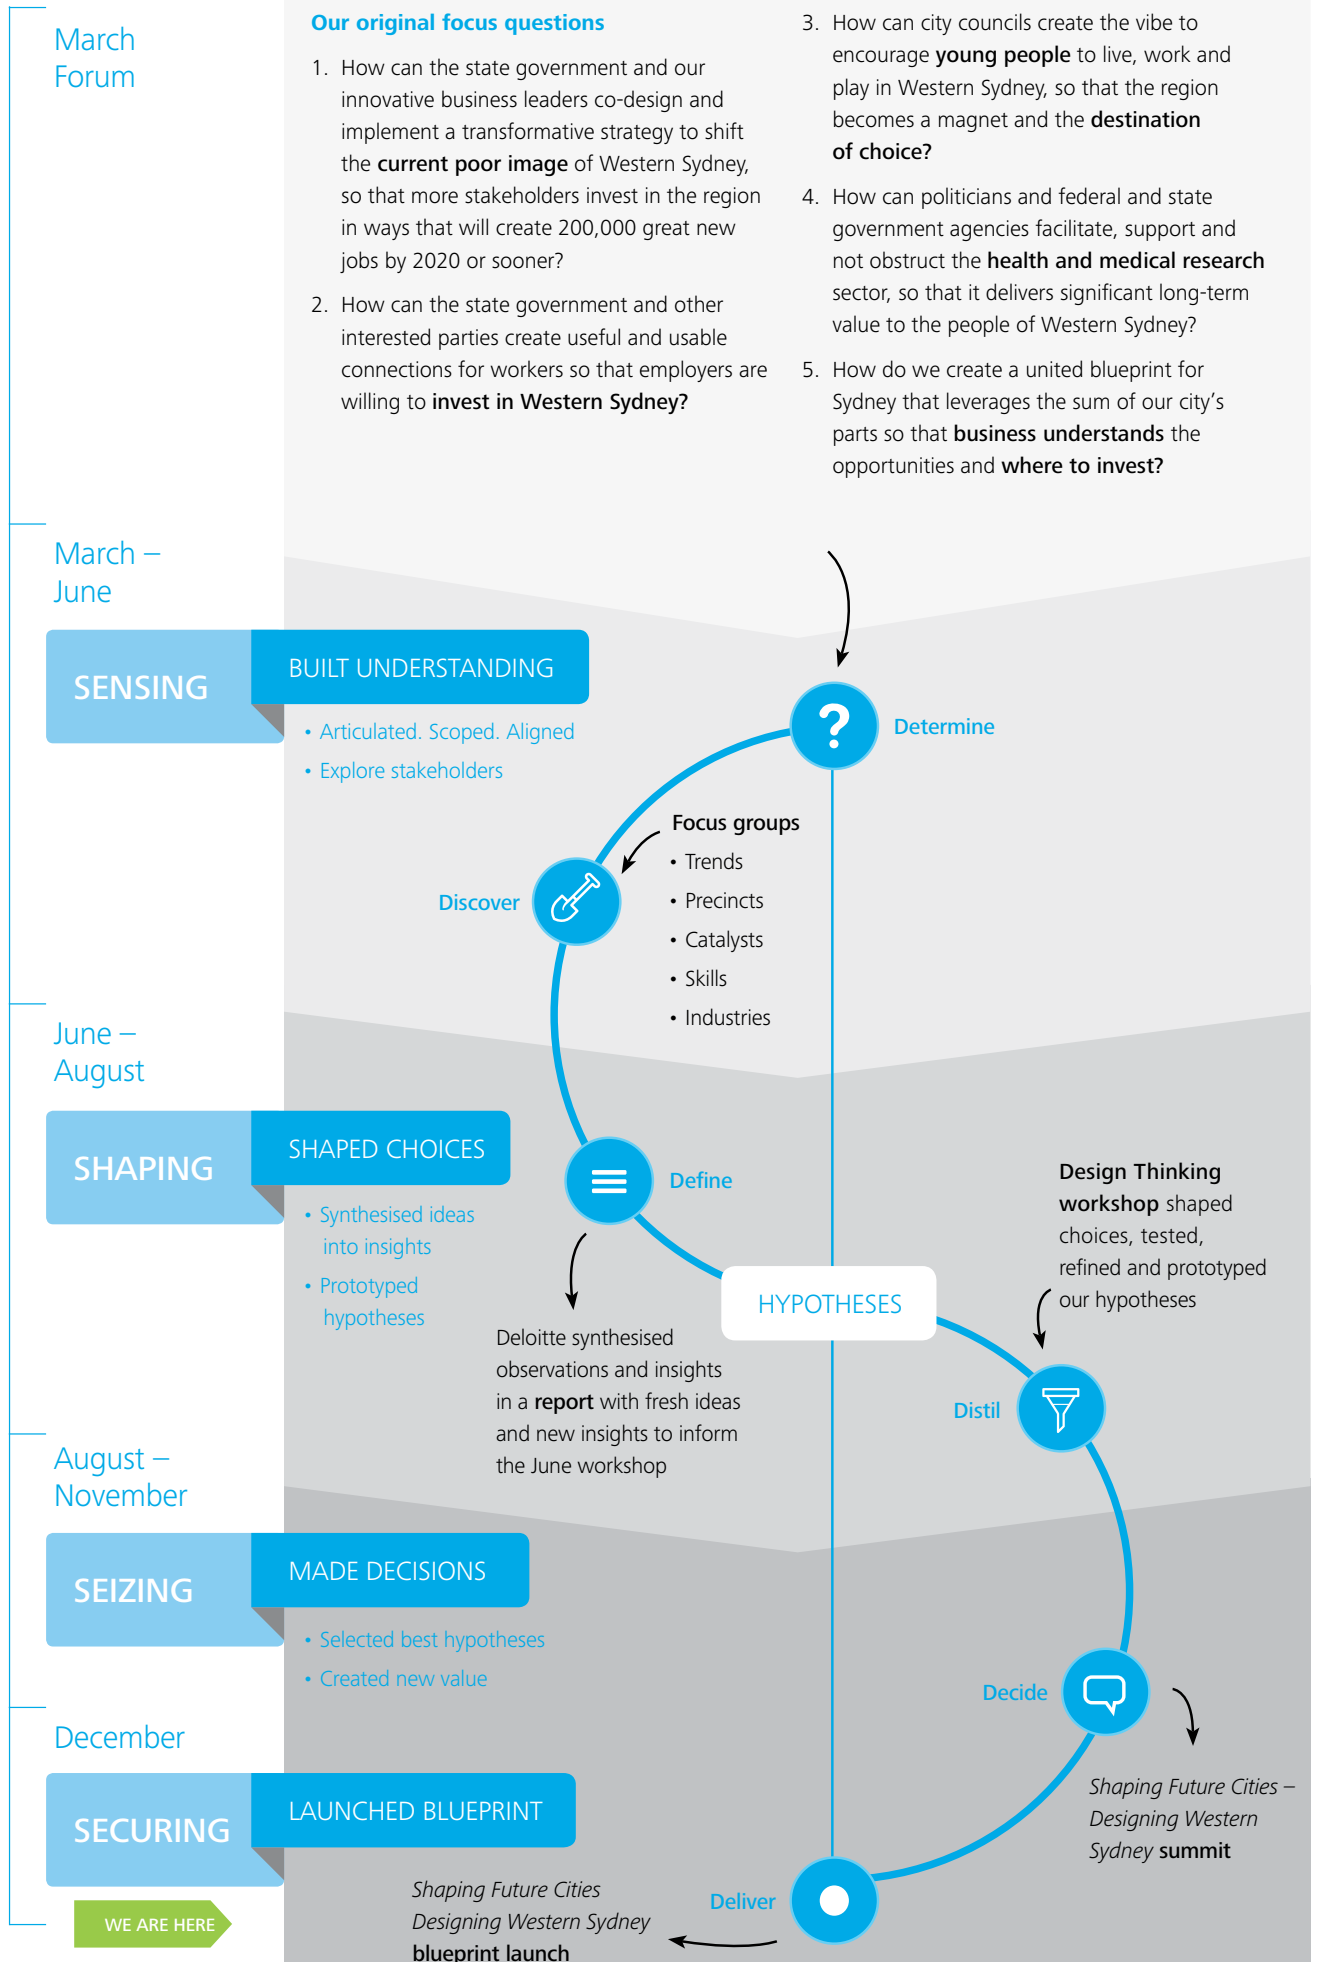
March Forum

Our original focus questions

1. How can the state government and our innovative business leaders co-design and implement a transformative strategy to shift the current poor image of Western Sydney, so that more stakeholders invest in the region in ways that will create 200,000 great new jobs by 2020 or sooner?

2. How can the state government and other interested parties create useful and usable connections for workers so that employers are willing to invest in Western Sydney?

3. How can city councils create the vibe to encourage young people to live, work and play in Western Sydney, so that the region becomes a magnet and the destination of choice?

4. How can politicians and federal and state government agencies facilitate, support and not obstruct the health and medical research sector, so that it delivers significant long-term value to the people of Western Sydney?

5. How do we create a united blueprint for Sydney that leverages the sum of our city's parts so that business understands the opportunities and where to invest?

March – June

SENSING

BUILT UNDERSTANDING

• Articulated. Scoped. Aligned
• Explore stakeholders

Determine

Focus groups
• Trends
• Precincts
• Catalysts
• Skills
• Industries

Discover

June – August

SHAPING

SHAPED CHOICES

• Synthesised ideas into insights
• Prototyped hypotheses

Define

Design Thinking workshop shaped choices, tested, refined and prototyped our hypotheses

HYPOTHESES

Deloitte synthesised observations and insights in a report with fresh ideas and new insights to inform the June workshop

Distil

August – November

SEIZING

MADE DECISIONS

• Selected best hypotheses
• Created new value

Decide

Shaping Future Cities – Designing Western Sydney summit

December

SECURING

LAUNCHED BLUEPRINT

WE ARE HERE

Shaping Future Cities Designing Western Sydney blueprint launch

Deliver